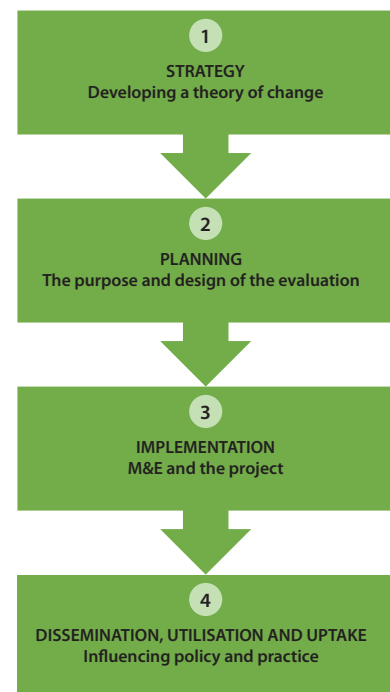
1

STRATEGY
Developing a theory of change

2

PLANNING
The purpose and design of the evaluation

3

IMPLEMENTATION
M&E and the project

4

DISSEMINATION, UTILISATION AND UPTAKE
Influencing policy and practice